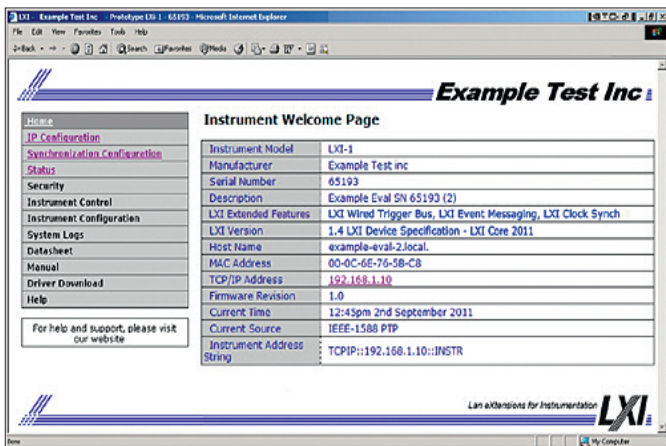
LXI - Example Test Inc - Prototype LXI-1 - 65193 - Microsoft Internet Explorer

File Edit View Favorites Tools Help

Back Search Favorites Media

Example Test Inc

Home
IP Configuration
Synchronization Configuration
Status
Security
Instrument Control
Instrument Configuration
System Logs
Datasheet
Manual
Driver Download
Help

For help and support, please visit our website

Instrument Welcome Page

| | |
|---|---|
| Instrument Model | LXI-1 |
| Manufacturer | Example Test inc |
| Serial Number | 65193 |
| Description | Example Eval SN 65193 (2) |
| LXI Extended Features | LXI Wired Trigger Bus, LXI Event Messaging, LXI Clock Synch |
| LXI Version | 1.4 LXI Device Specification - LXI Core 2011 |
| Host Name | example-eval-2.local. |
| MAC Address | 00-0C-6E-76-5B-C8 |
| TCP/IP Address | 192.168.1.10 |
| Firmware Revision | 1.0 |
| Current Time | 12:45pm 2nd September 2011 |
| Current Source | IEEE-1588 PTP |
| Instrument Address String | TCPIP::192.168.1.10::INSTR |

Lan eXtensions for Instrumentation LXI

Done

My Computer